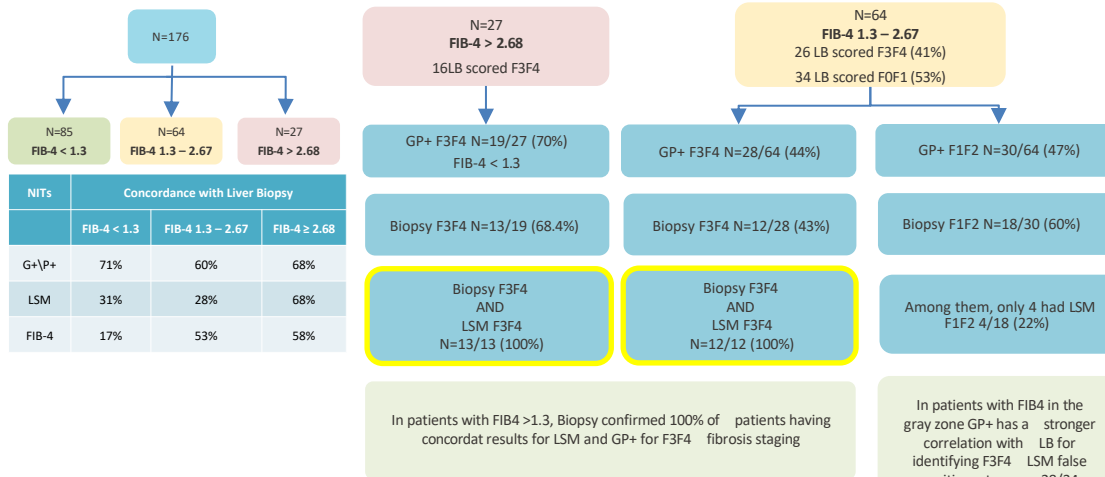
N=176

N=85
FIB-4 < 1.3

N=64
FIB-4 1.3 – 2.67

N=27
FIB-4 > 2.68

| NITs | Concordance with Liver Biopsy | | |
|---|---|---|---|
| | FIB-4 < 1.3 | FIB-4 1.3 – 2.67 | FIB-4 ≥ 2.68 |
| G+\P+ | 71% | 60% | 68% |
| LSM | 31% | 28% | 68% |
| FIB-4 | 17% | 53% | 58% |

N=27
FIB-4 > 2.68
16LB scored F3F4

GP+ F3F4 N=19/27 (70%)
FIB-4 < 1.3

Biopsy F3F4 N=13/19 (68.4%)

Biopsy F3F4
AND
LSM F3F4
N=13/13 (100%)

N=64
FIB-4 1.3 – 2.67
26 LB scored F3F4 (41%)
34 LB scored F0F1 (53%)

GP+ F3F4 N=28/64 (44%)

Biopsy F3F4 N=12/28 (43%)

Biopsy F3F4
AND
LSM F3F4
N=12/12 (100%)

GP+ F1F2 N=30/64 (47%)

Biopsy F1F2 N=18/30 (60%)

Among them, only 4 had LSM F1F2 4/18 (22%)

In patients with FIB4 >1.3, Biopsy confirmed 100% of patients having concordat results for LSM and GP+ for F3F4 fibrosis staging

In patients with FIB4 in the gray zone GP+ has a stronger correlation with LB for identifying F3F4 LSM false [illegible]